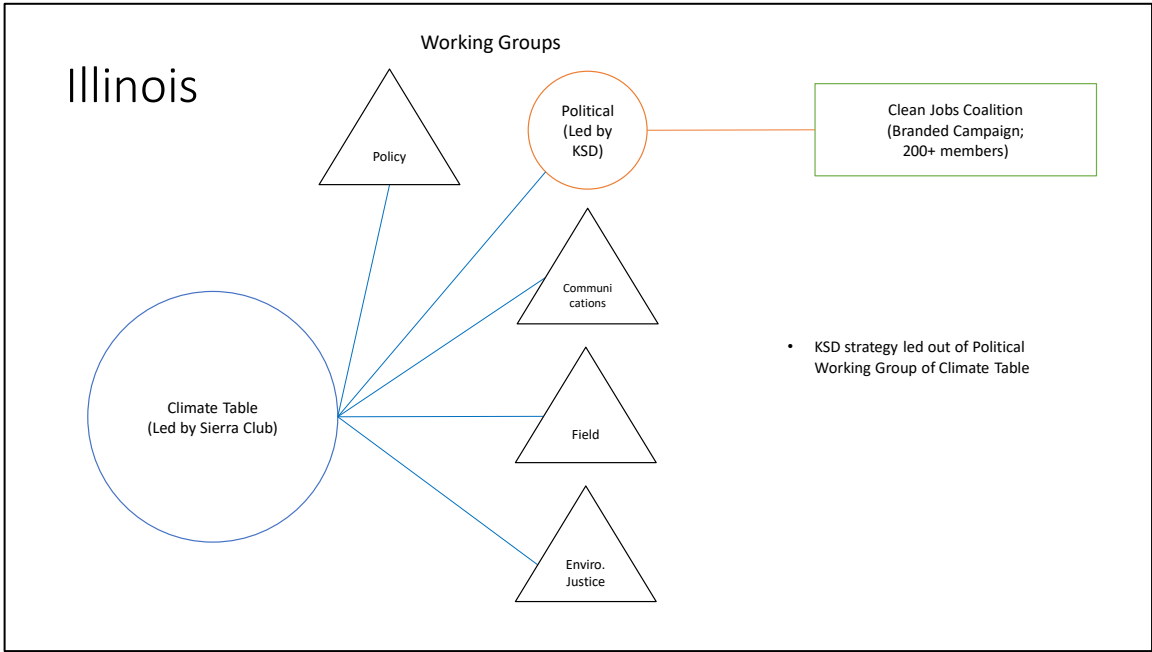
Illinois

Working Groups

Policy

Political (Led by KSD)

Clean Jobs Coalition (Branded Campaign; 200+ members)

Communications

Climate Table (Led by Sierra Club)

Field

Enviro. Justice

• KSD strategy led out of Political Working Group of Climate Table